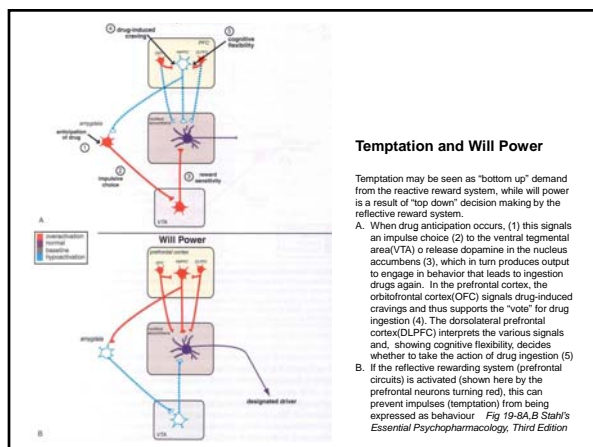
④ drug-induced craving

⑤ cognitive flexibility

PFC

OFC

amygdala

anticipation of drug ①

② impulsive choice

③ reward sensitivity

VTA

A

overactivation
normal
baseline
hypoactivation

Will Power

prefrontal cortex

amygdala

designated driver

VTA

B

Temptation and Will Power

Temptation may be seen as "bottom up" demand from the reactive reward system, while will power is a result of "top down" decision making by the reflective reward system.

A. When drug anticipation occurs, (1) this signals an impulse choice (2) to the ventral tegmental area(VTA) o release dopamine in the nucleus accumbens (3), which in turn produces output to engage in behavior that leads to ingestion drugs again. In the prefrontal cortex, the orbitofrontal cortex(OFC) signals drug-induced cravings and thus supports the "vote" for drug ingestion (4). The dorsolateral prefrontal cortex(DLPFC) interprets the various signals and, showing cognitive flexibility, decides whether to take the action of drug ingestion (5)

B. If the reflective rewarding system (prefrontal circuits) is activated (shown here by the prefrontal neurons turning red), this can prevent impulses (temptation) from being expressed as behaviour *Fig 19-8A,B Stahl's Essential Psychopharmacology, Third Edition*